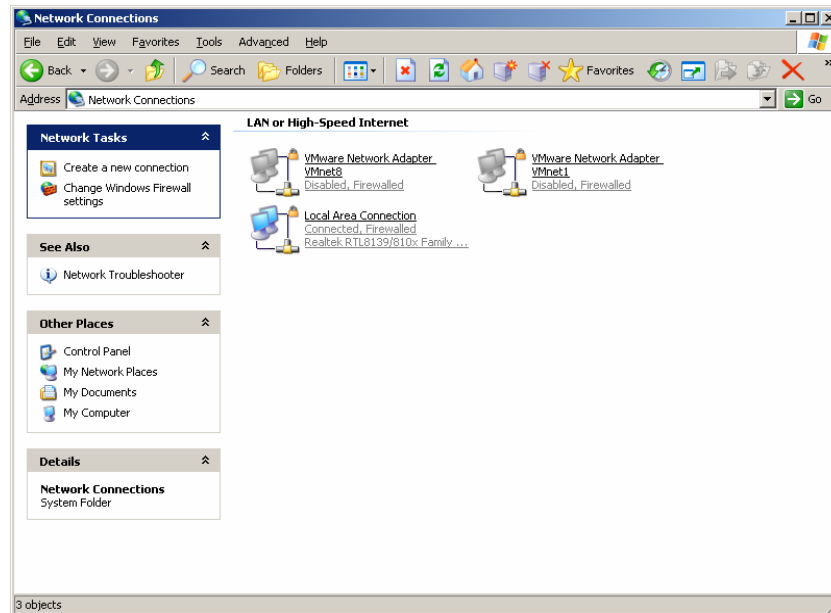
Network Connections

File Edit View Favorites Tools Advanced Help

Back Search Folders Favorites

Address Network Connections Go

Network Tasks

Create a new connection
Change Windows Firewall settings

See Also

Network Troubleshooter

Other Places

Control Panel
My Network Places
My Documents
My Computer

Details

Network Connections
System Folder

LAN or High-Speed Internet

VMware Network Adapter VMnet8
Disabled, Firewalled

VMware Network Adapter VMnet1
Disabled, Firewalled

Local Area Connection
Connected, Firewalled
Realtek RTL8139/810x Family ...

3 objects